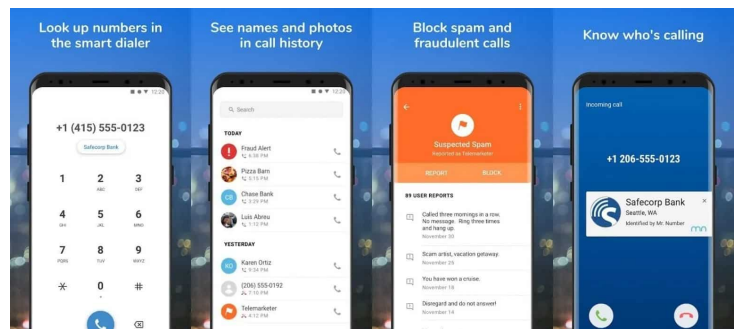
Look up numbers in the smart dialer

12:20

+1 (415) 555-0123

Safecorp Bank

1
2 ABC
3 DEF
4 GHI
5 JKL
6 MNO
7 PQRS
8 TUV
9 WXYZ
*
0 +
#

See names and photos in call history

12:20

Search

TODAY

Fraud Alert
6:58 PM

Pizza Barn
5:15 PM

Chase Bank
3:29 PM

Luis Abreu
1:12 PM

YESTERDAY

Karen Ortiz
9:24 PM

(206) 555-0192
7:16 PM

Telemarketer
4:12 PM

Block spam and fraudulent calls

Suspected Spam
Reported as Telemarketer

REPORT
BLOCK

89 USER REPORTS

Called three mornings in a row. No message. Ring three times and hang up.
November 30

Scam artist, vacation getaway.
November 25

You have won a cruise.
November 18

Disregard and do not answer!
November 14

Know who's calling

Incoming call

+1 206-555-0123

Safecorp Bank
Seattle, WA
Identified by Mr. Number